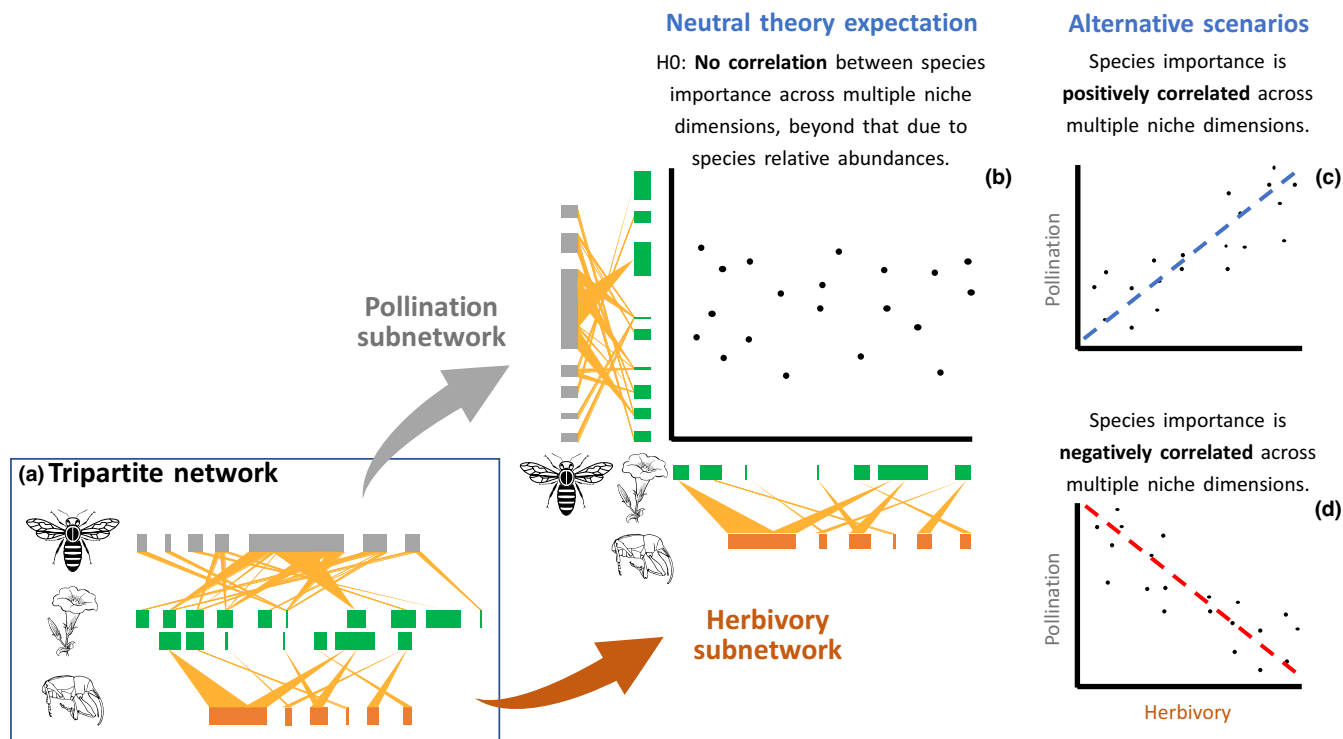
Neutral theory expectation

H0: **No correlation** between species importance across multiple niche dimensions, beyond that due to species relative abundances.

(b)

Alternative scenarios

Species importance is **positively correlated** across multiple niche dimensions.

(c)

Pollination

Species importance is **negatively correlated** across multiple niche dimensions.

(d)

Pollination

Herbivory

Pollination subnetwork

(a) Tripartite network

Herbivory subnetwork